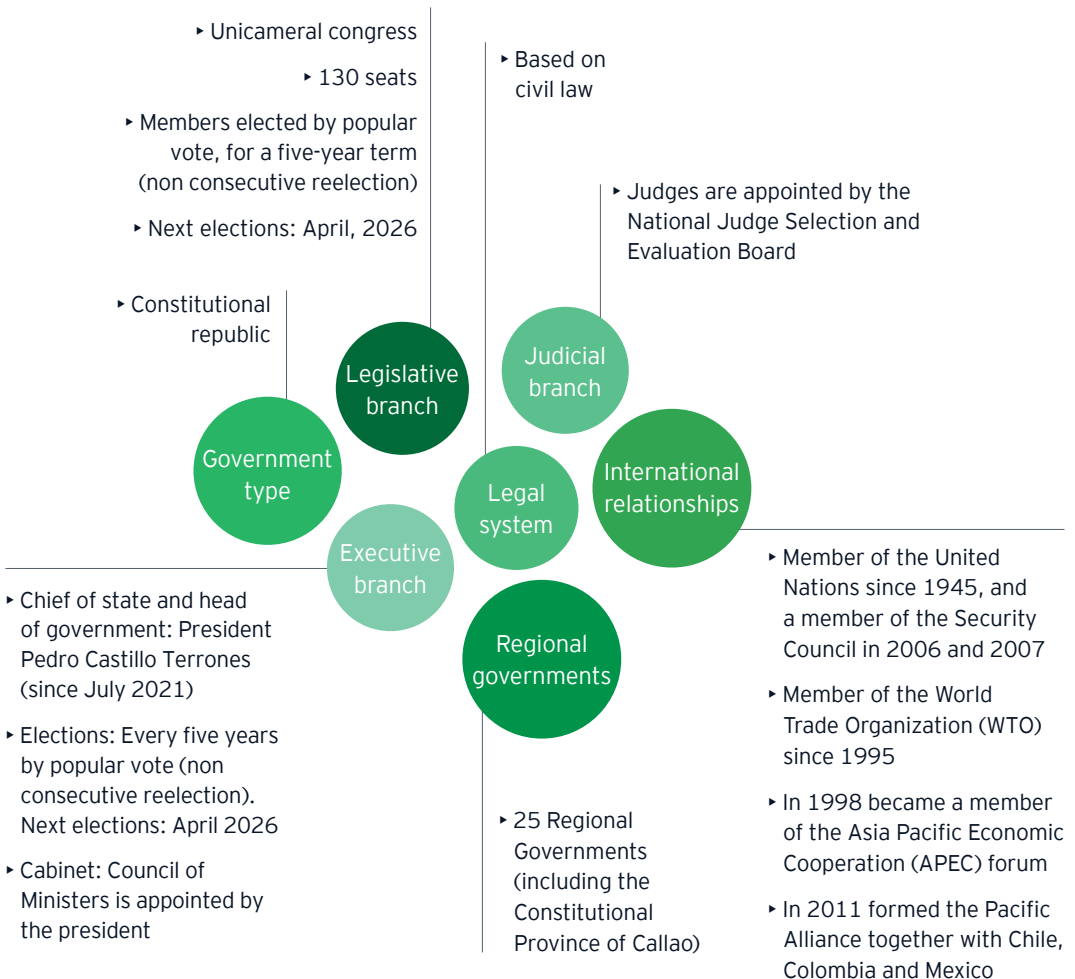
‣ Unicameral congress

‣ 130 seats

‣ Members elected by popular vote, for a five-year term (non consecutive reelection)

‣ Next elections: April, 2026

‣ Based on civil law

‣ Judges are appointed by the National Judge Selection and Evaluation Board

‣ Constitutional republic

Legislative branch

Judicial branch

Government type

Legal system

International relationships

Executive branch

Regional governments

‣ Chief of state and head of government: President Pedro Castillo Terrones (since July 2021)

‣ Elections: Every five years by popular vote (non consecutive reelection). Next elections: April 2026

‣ Cabinet: Council of Ministers is appointed by the president

‣ 25 Regional Governments (including the Constitutional Province of Callao)

‣ Member of the United Nations since 1945, and a member of the Security Council in 2006 and 2007

‣ Member of the World Trade Organization (WTO) since 1995

‣ In 1998 became a member of the Asia Pacific Economic Cooperation (APEC) forum

‣ In 2011 formed the Pacific Alliance together with Chile, Colombia and Mexico